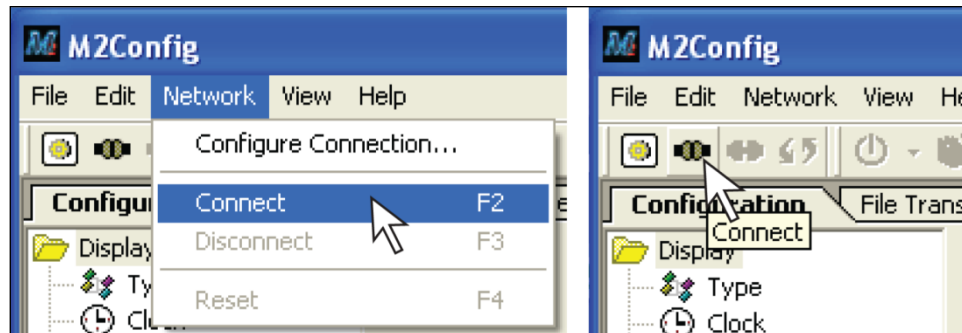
M2Config

File Edit Network View Help

Configure Connection...

Connect F2

Disconnect F3

Reset F4

Configu

Display

Ty

Cl

M2Config

File Edit Network View He

Configu ation

File Trans

Connect

Display

Type

Clock